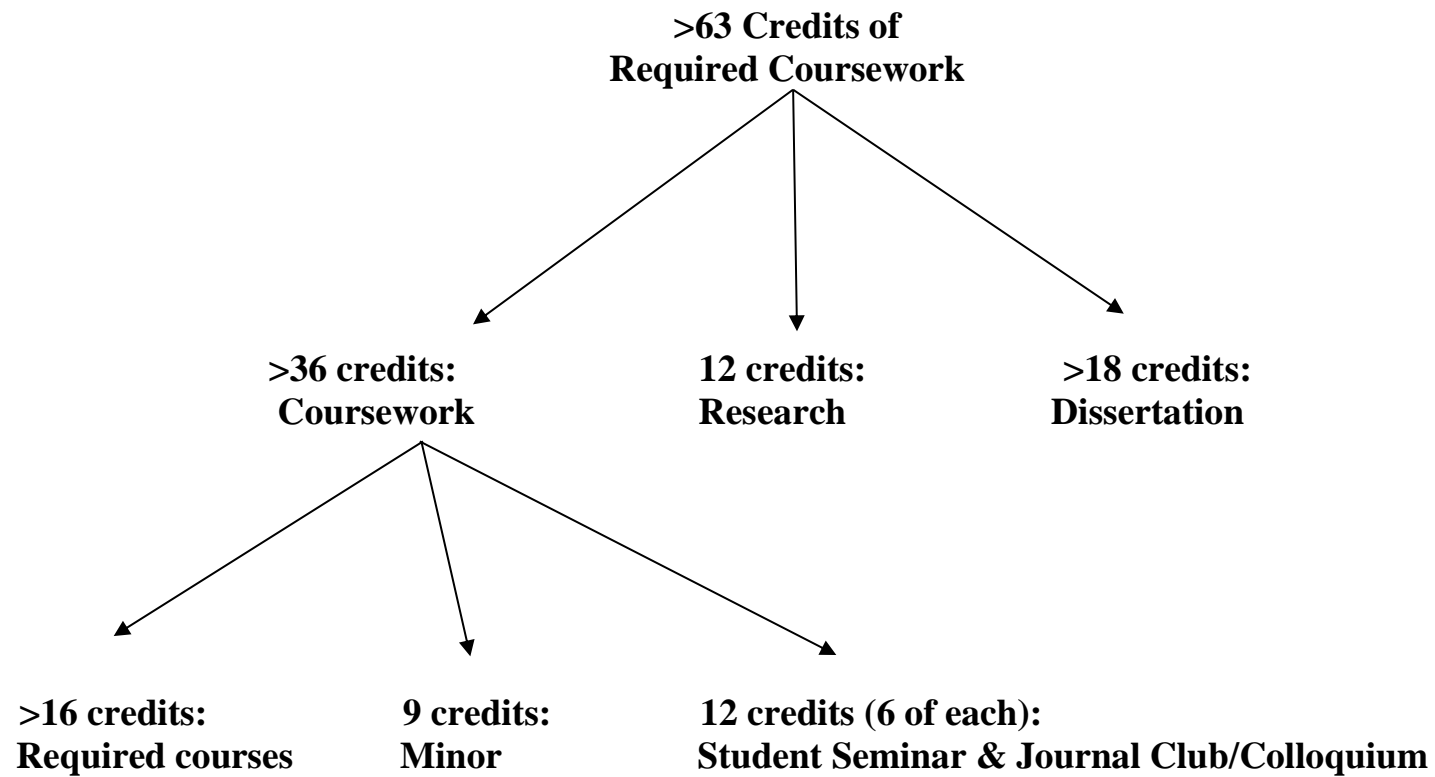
>63 Credits of
Required Coursework

>36 credits:
Coursework

12 credits:
Research

>18 credits:
Dissertation

>16 credits:
Required courses

9 credits:
Minor

12 credits (6 of each):
Student Seminar & Journal Club/Colloquium